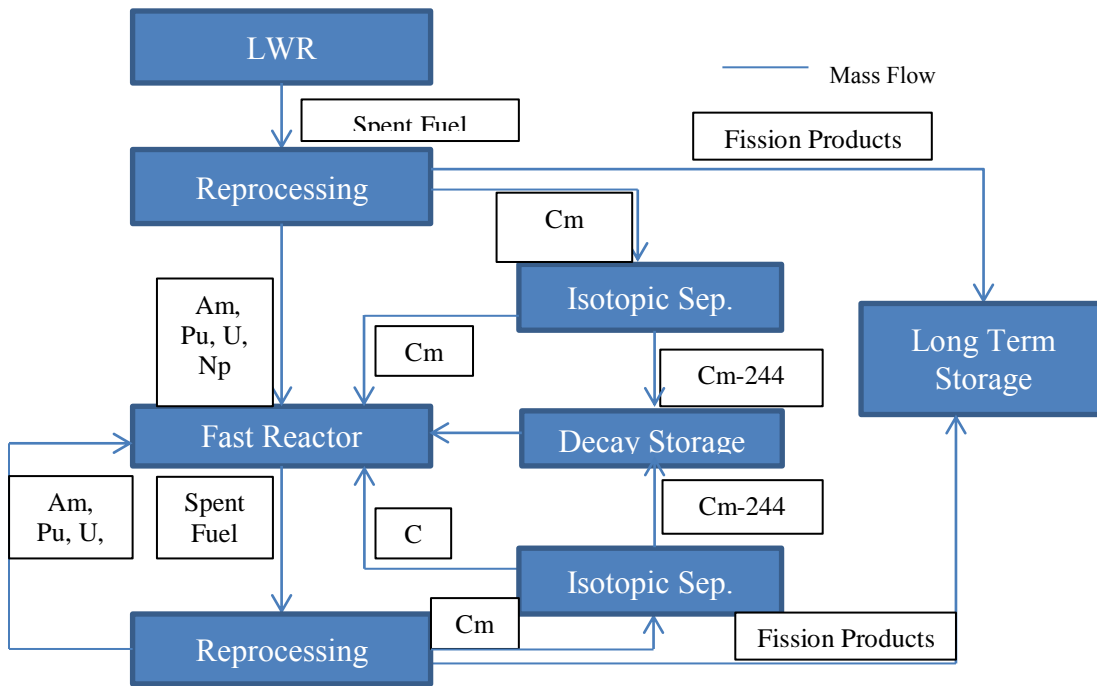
LWR

Mass Flow

Spent Fuel

Fission Products

Reprocessing

Cm

Isotopic Sep.

Long Term Storage

Am, Pu, U, Np

Cm

Cm-244

Fast Reactor

Decay Storage

Am, Pu, U,

Spent Fuel

Cm-244

C

Isotopic Sep.

Cm

Fission Products

Reprocessing